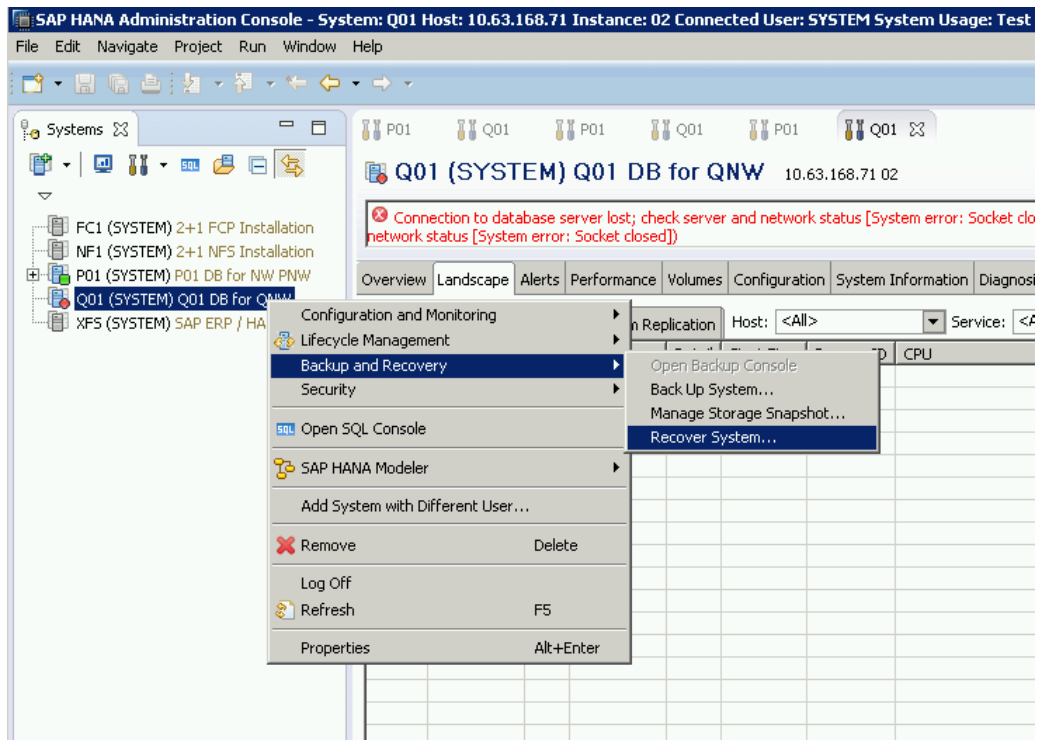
SAP HANA Administration Console - System: Q01 Host: 10.63.168.71 Instance: 02 Connected User: SYSTEM System Usage: Test

File Edit Navigate Project Run Window Help

Systems

FC1 (SYSTEM) 2+1 FCP Installation
NF1 (SYSTEM) 2+1 NFS Installation
P01 (SYSTEM) P01 DB for NW PNW
Q01 (SYSTEM) Q01 DB for QNW
XFS (SYSTEM) SAP ERP / HA

P01 Q01 P01 Q01 P01 Q01

Q01 (SYSTEM) Q01 DB for QNW 10.63.168.71 02

Connection to database server lost; check server and network status [System error: Socket clo network status [System error: Socket closed])

Overview Landscape Alerts Performance Volumes Configuration System Information Diagnosi

n Replication Host: <All> Service: <A

CPU

Configuration and Monitoring
Lifecycle Management
Backup and Recovery
Security
Open SQL Console
SAP HANA Modeler
Add System with Different User...
Remove Delete
Log Off
Refresh F5
Properties Alt+Enter

Open Backup Console
Back Up System...
Manage Storage Snapshot...
Recover System...